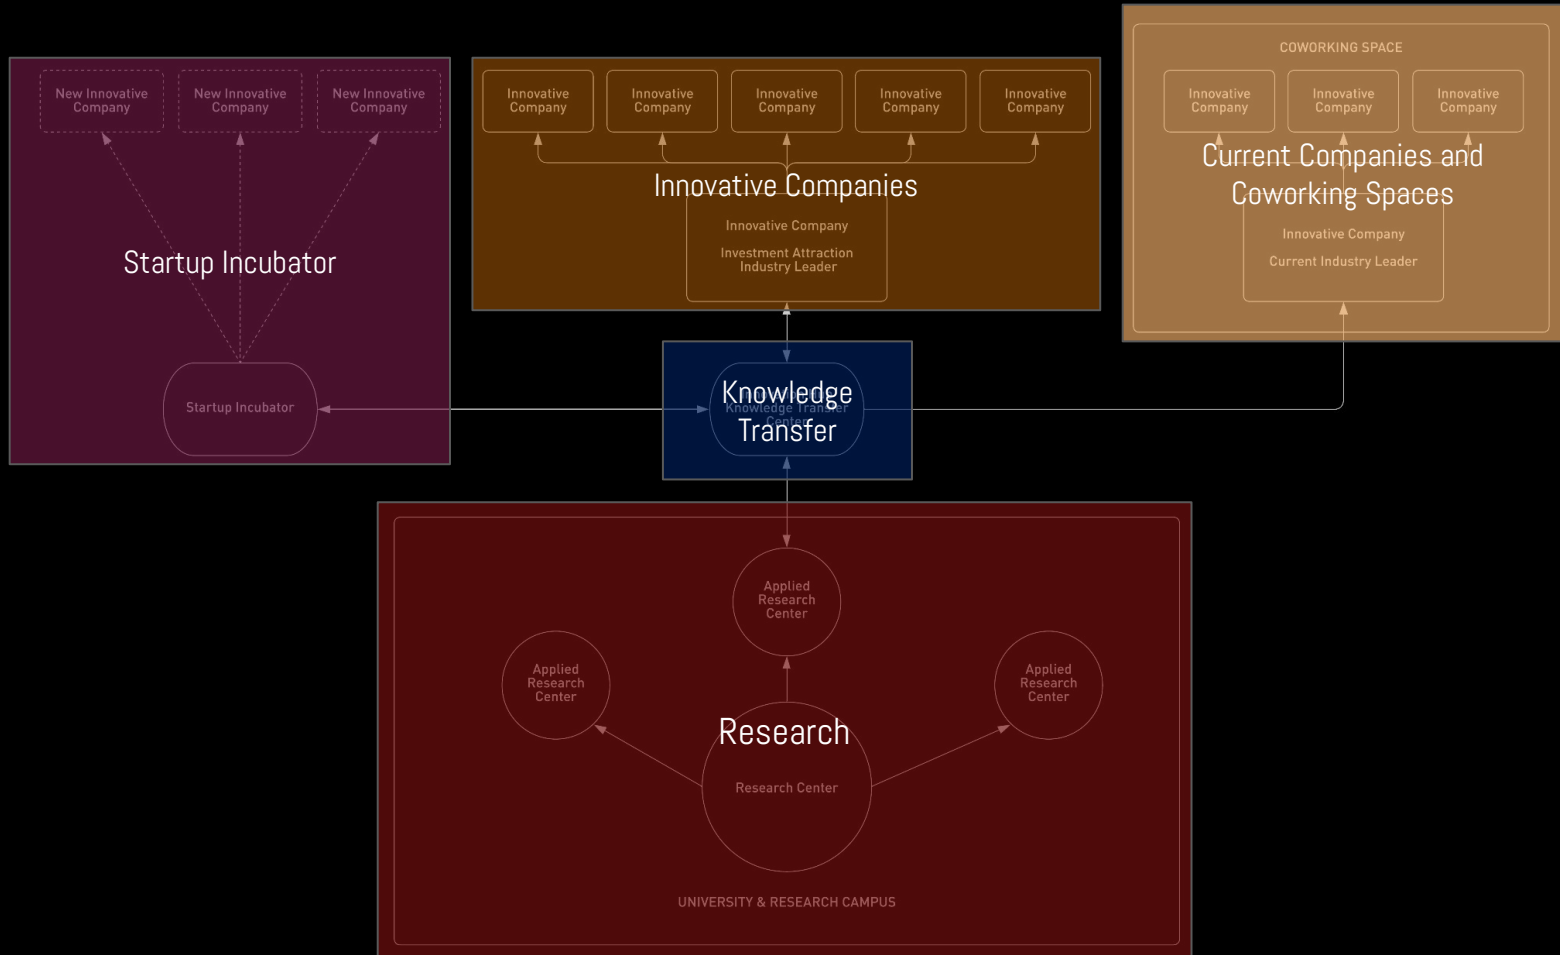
New Innovative Company

New Innovative Company

New Innovative Company

Startup Incubator

Startup Incubator

Innovative Company

Innovative Company

Innovative Company

Innovative Company

Innovative Company

Innovative Companies

Innovative Company

Investment Attraction Industry Leader

COWORKING SPACE

Innovative Company

Innovative Company

Innovative Company

Current Companies and Coworking Spaces

Innovative Company

Current Industry Leader

Knowledge Transfer

Knowledge Transfer Center

Applied Research Center

Applied Research Center

Applied Research Center

Research

Research Center

UNIVERSITY & RESEARCH CAMPUS